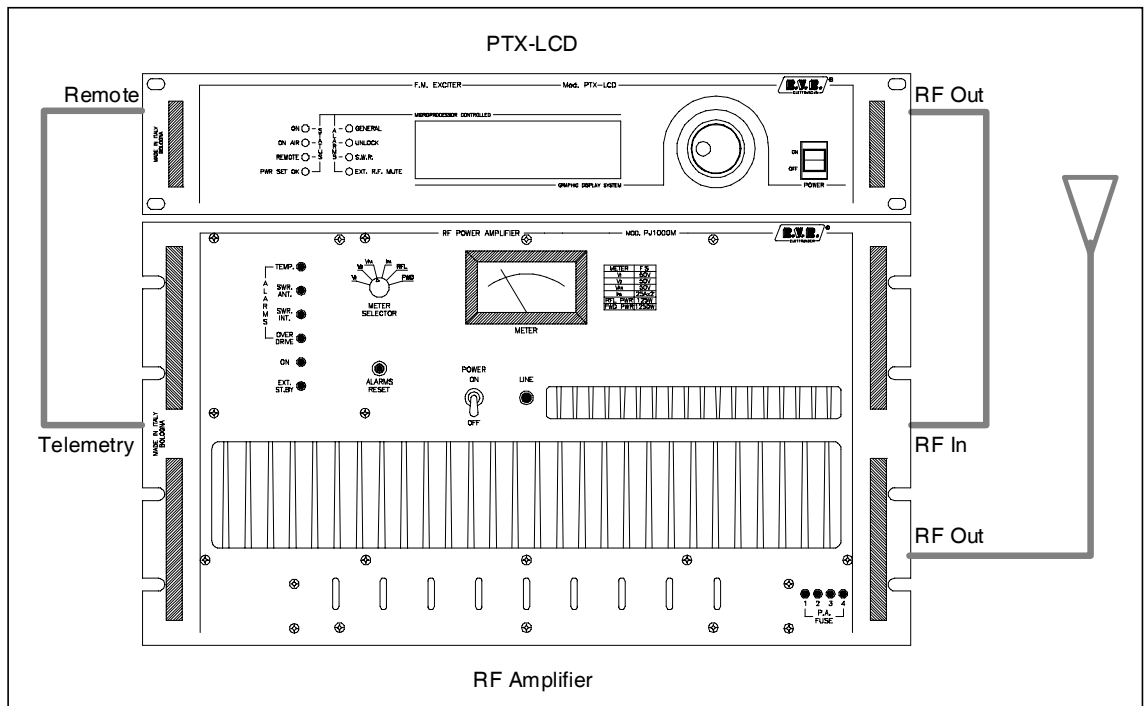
PTX-LCD

Remote

F.M. EXCITER

Mod. PTX-LCD

R.V.R.

MADE IN ITALY BOLOGNA

ON

ON AIR

REMOTE

PWR SET OK

STATUS

ALARMS

GENERAL

UNLOCK

S.W.R.

EXT. R.F. MUTE

MICROPROCESSOR CONTROLLED

GRAPHIC DISPLAY SYSTEM

ON

OFF

POWER

RF Out

RF POWER AMPLIFIER

MOD. PJ1000M

R.V.R.

TEMP.

SWR. ANT.

SWR. INT.

OVER DRIVE

ALARMS

ON

EXT. ST.BY

Vd

Vpa

Ipa

RFL

FWD

METER SELECTOR

METER

| METER | F.S. |
|---|---|
| Vd | 60V |
| Vi | 30V |
| Vpa | 50V |
| Ipa | 50A |
| RFL PWR | 125W |
| FWD PWR | 1250W |

ALARMS RESET

POWER

ON

OFF

LINE

Telemetry

MADE IN ITALY BOLOGNA

RF In

RF Out

1 2 3 4

P.A. FUSE

RF Amplifier